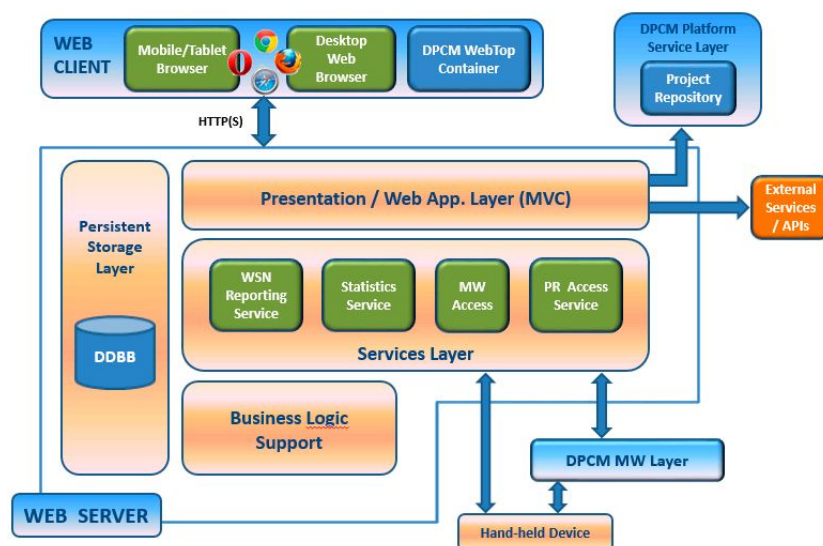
WEB CLIENT

Mobile/Tablet Browser

Desktop Web Browser

DPCM WebTop Container

DPCM Platform Service Layer

Project Repository

HTTP(S)

Persistent Storage Layer

DDBB

Presentation / Web App. Layer (MVC)

External Services / APIs

WSN Reporting Service

Statistics Service

MW Access

PR Access Service

Services Layer

Business Logic Support

DPCM MW Layer

WEB SERVER

Hand-held Device